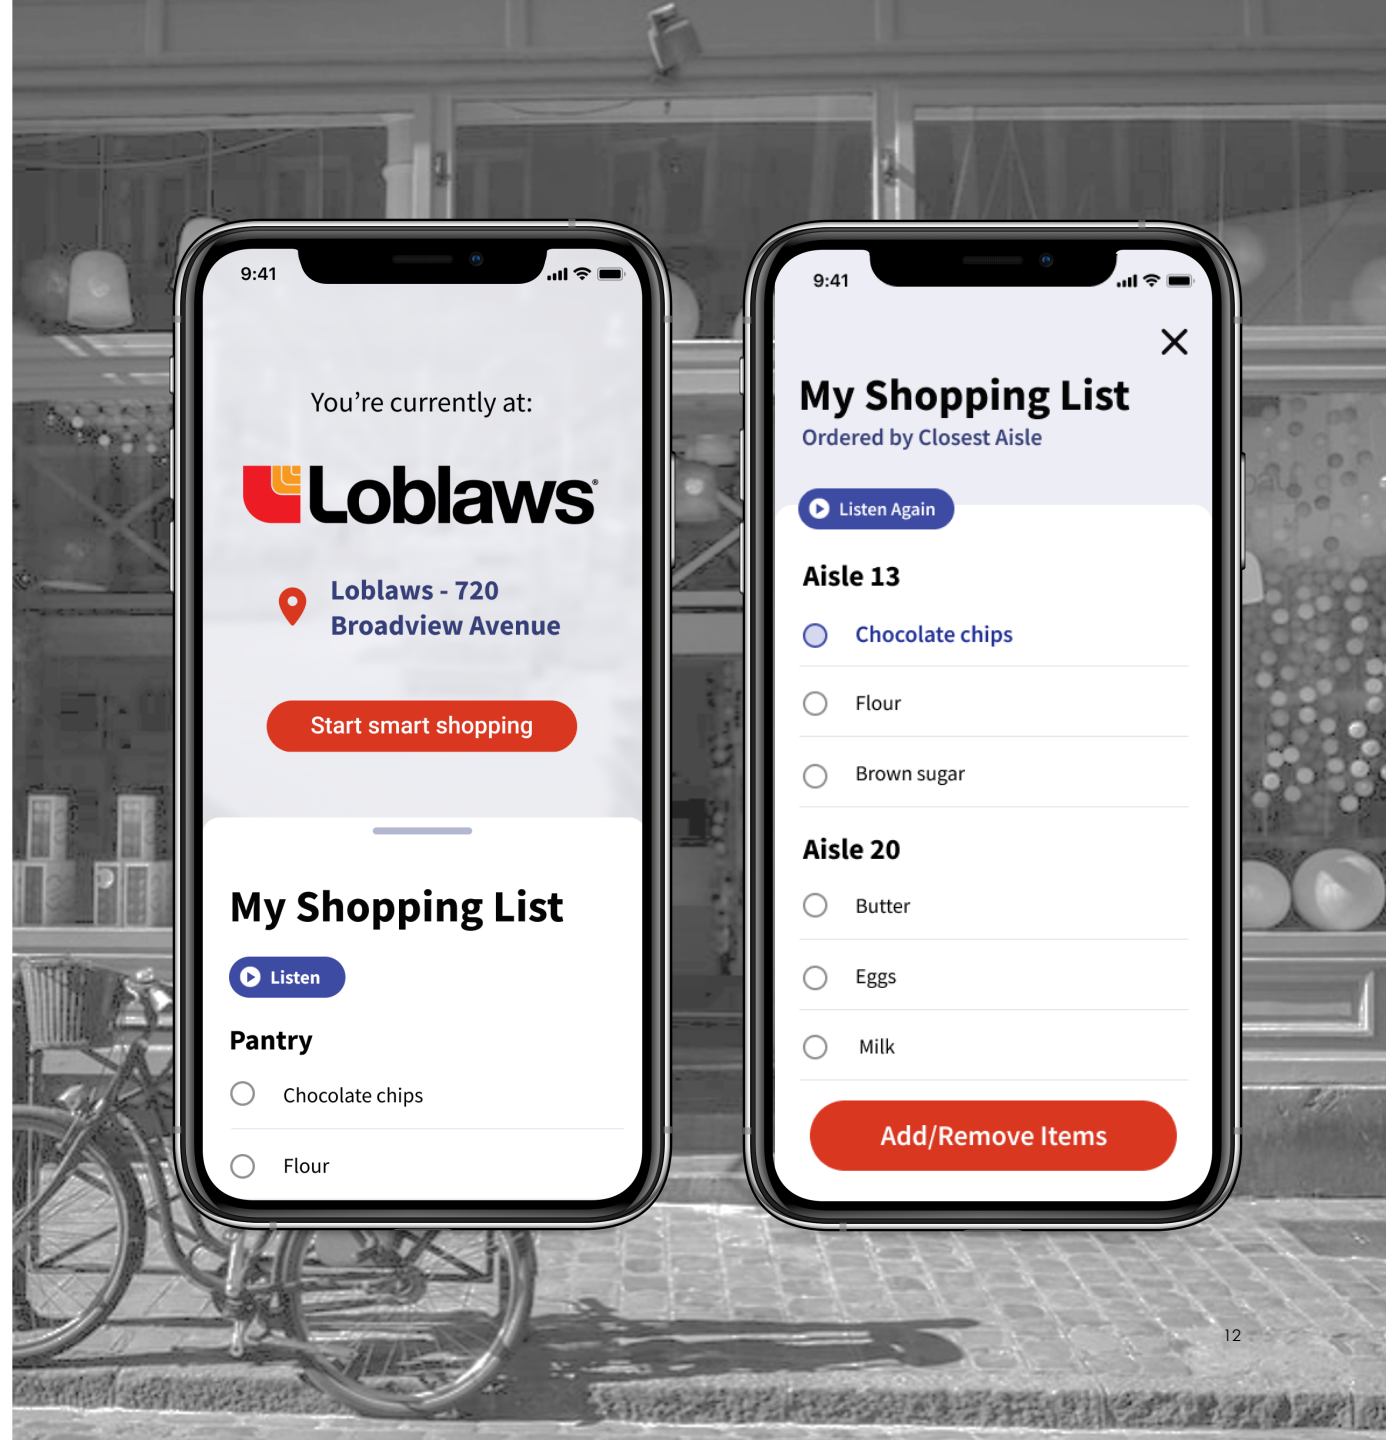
9:41

You're currently at:

Loblaws

Loblaws - 720 Broadview Avenue

Start smart shopping

My Shopping List

Listen

Pantry

Chocolate chips

Flour

9:41

My Shopping List
Ordered by Closest Aisle

Listen Again

Aisle 13

Chocolate chips

Flour

Brown sugar

Aisle 20

Butter

Eggs

Milk

Add/Remove Items

12